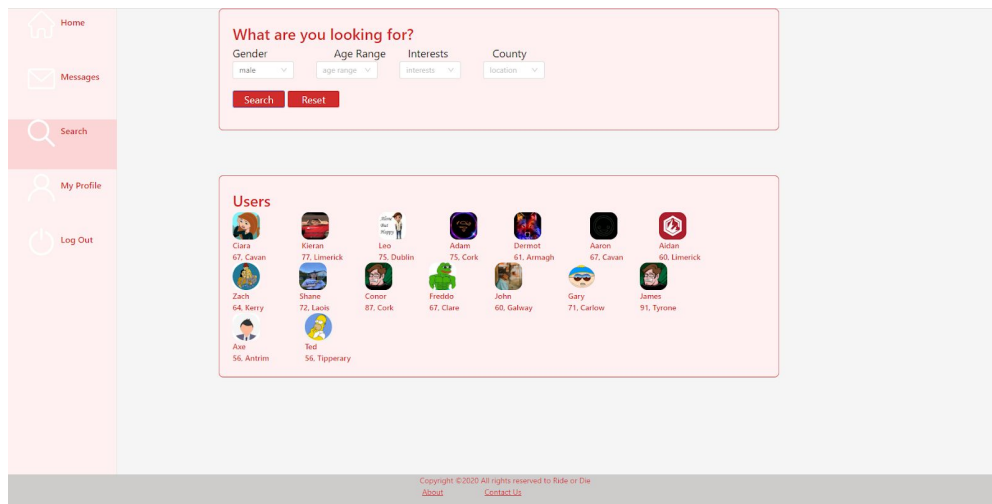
Home

Messages

Search

My Profile

Log Out

What are you looking for?

Gender
male

Age Range
age range

Interests
interests

County
location

Search Reset

Users

Ciara
67, Cavan

Kieran
77, Limerick

Leo
75, Dublin

Adam
75, Cork

Dermot
61, Armagh

Aaron
67, Cavan

Aidan
60, Limerick

Zach
64, Kerry

Shane
72, Laois

Conor
87, Cork

Freddo
67, Clare

John
60, Galway

Gary
71, Carlow

James
91, Tyrone

Axe
56, Antrim

Ted
56, Tipperary

Copyright ©2020 All rights reserved to Ride or Die
About Contact Us